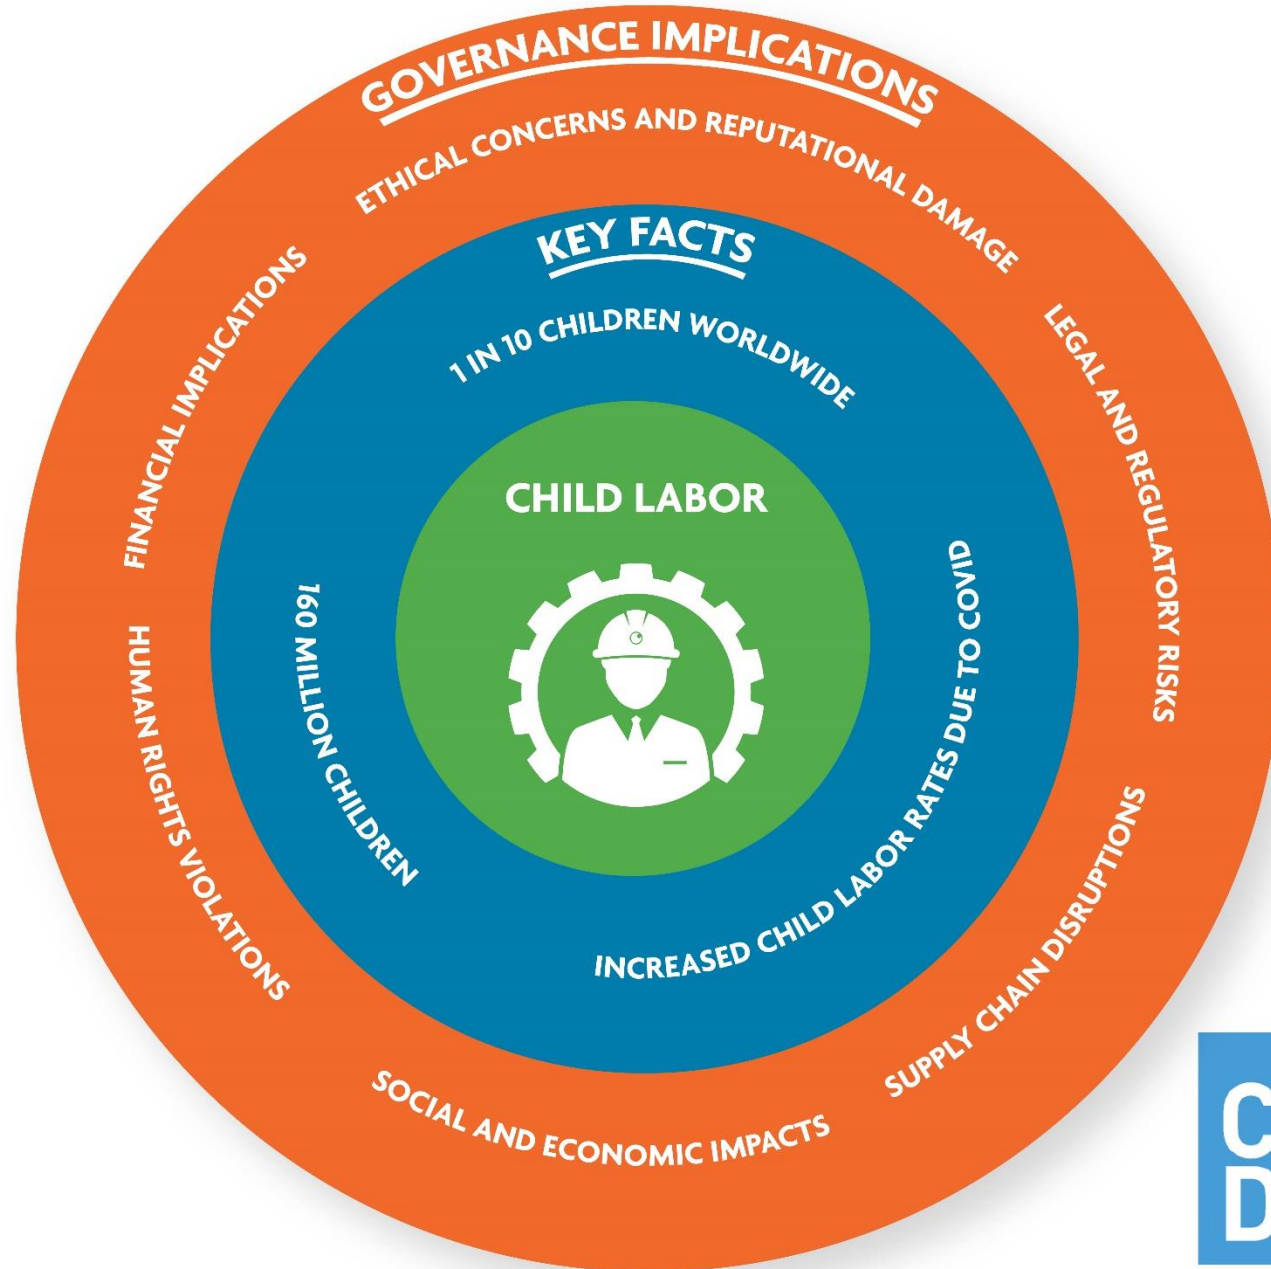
GOVERNANCE IMPLICATIONS

ETHICAL CONCERNS AND REPUTATIONAL DAMAGE

LEGAL AND REGULATORY RISKS

SUPPLY CHAIN DISRUPTIONS

SOCIAL AND ECONOMIC IMPACTS

HUMAN RIGHTS VIOLATIONS

FINANCIAL IMPLICATIONS

KEY FACTS

1 IN 10 CHILDREN WORLDWIDE

INCREASED CHILD LABOR RATES DUE TO COVID

160 MILLION CHILDREN

CHILD LABOR

C
D